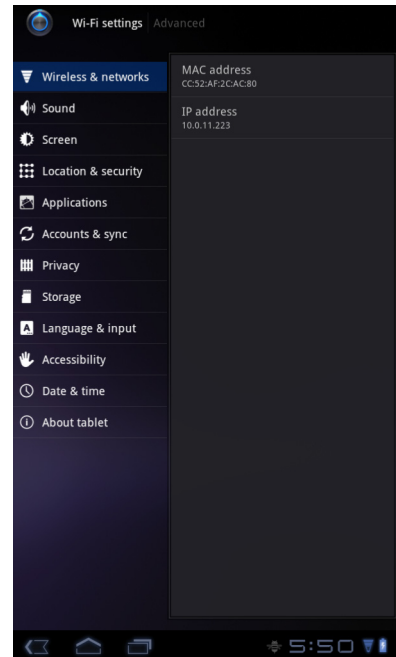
Wi-Fi settings Advanced

Wireless & networks
Sound
Screen
Location & security
Applications
Accounts & sync
Privacy
Storage
Language & input
Accessibility
Date & time
About tablet

MAC address
CC:52:AF:2C:AC:80

IP address
10.0.11.223

5:50